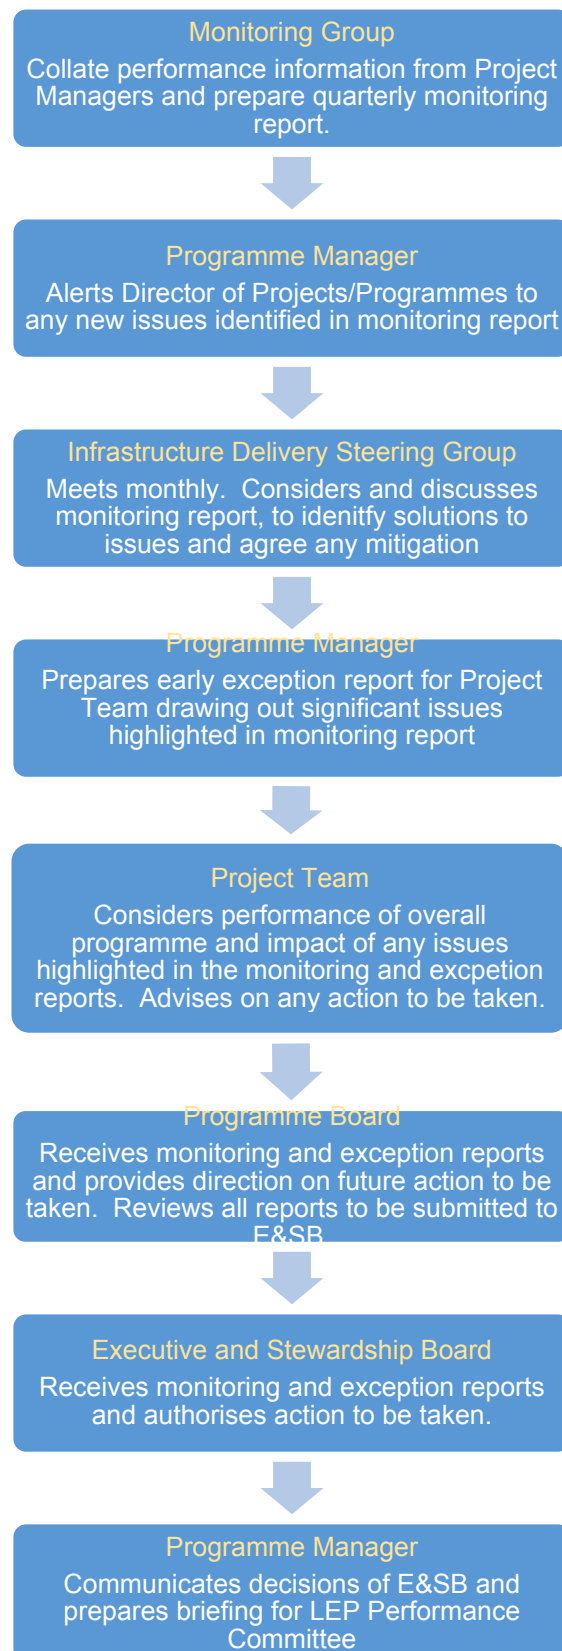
Monitoring Group
Collate performance information from Project Managers and prepare quarterly monitoring report.

Programme Manager
Alerts Director of Projects/Programmes to any new issues identified in monitoring report

Infrastructure Delivery Steering Group
Meets monthly. Considers and discusses monitoring report, to idenitfy solutions to issues and agree any mitigation

Programme Manager
Prepares early exception report for Project Team drawing out significant issues highlighted in monitoring report

Project Team
Considers performance of overall programme and impact of any issues highlighted in the monitoring and excpetion reports. Advises on any action to be taken.

Programme Board
Receives monitoring and exception reports and provides direction on future action to be taken. Reviews all reports to be submitted to E&SB

Executive and Stewardship Board
Receives monitoring and exception reports and authorises action to be taken.

Programme Manager
Communicates decisions of E&SB and prepares briefing for LEP Performance Committee